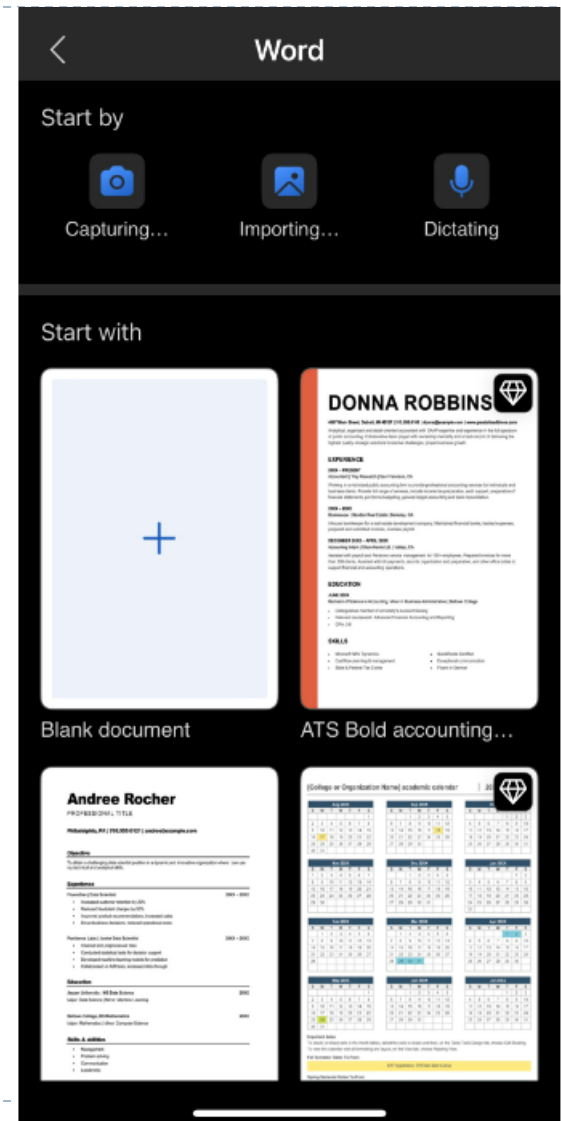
Word

Start by

Capturing...

Importing...

Dictating

Start with

+

Blank document

DONNA ROBBINS

EXPERIENCE

EDUCATION

SKILLS

ATS Bold accounting...

Andree Rocher

PROFESSIONAL TITLE

Objective

Experience

Education

Skills & abilities

[College or Organization Name] academic calendar